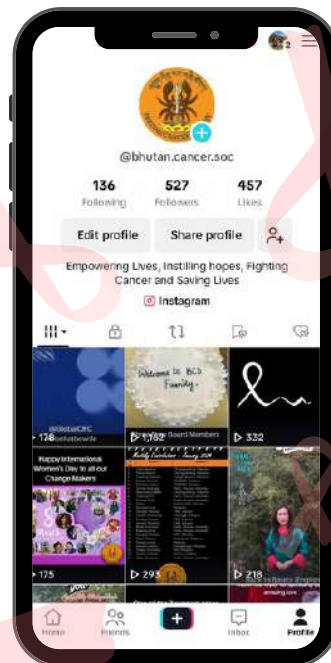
2

@bhutan.cancer.soc

136 Following
527 Followers
457 Likes

Edit profile
Share profile

Empowering Lives, Instilling hopes, Fighting Cancer and Saving Lives

Instagram

@GlobalCRC
178
Welcome to BCS Family
1,162
332
Happy International Women's Day to all our Change Makers
175
293
218

Home
Friends
+
Inbox
Profile